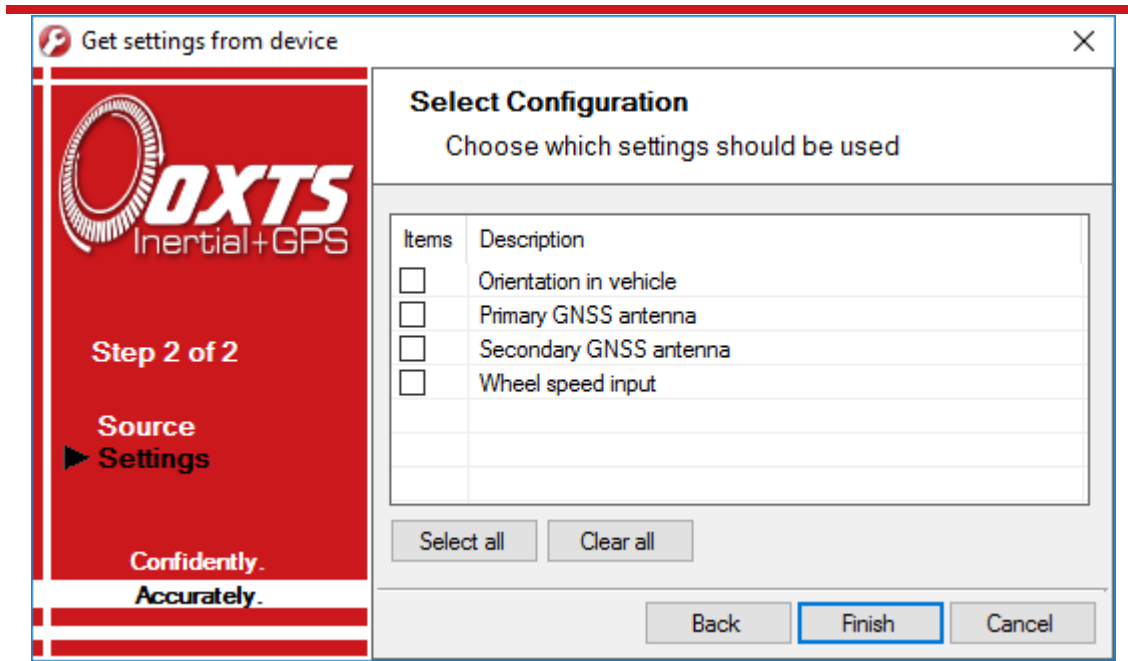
Get settings from device

OXTS
Inertial+GPS

Step 2 of 2

Source
Settings

Confidently.
Accurately.

Select Configuration
Choose which settings should be used

| Items | Description |
|---|---|
| ☐ | Orientation in vehicle |
| ☐ | Primary GNSS antenna |
| ☐ | Secondary GNSS antenna |
| ☐ | Wheel speed input |

Select all
Clear all

Back
Finish
Cancel